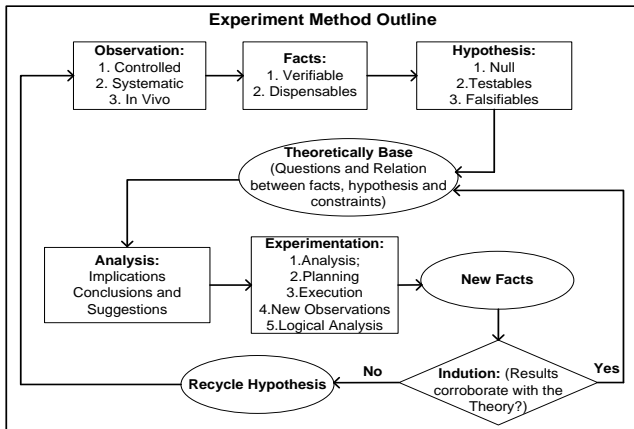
Experiment Method Outline

Observation:
1. Controlled
2. Systematic
3. In Vivo

Facts:
1. Verifiable
2. Dispensables

Hypothesis:
1. Null
2.Testables
3. Falsifiables

Theoretically Base
(Questions and Relation between facts, hypothesis and constraints)

Analysis:
Implications
Conclusions and Suggestions

Experimentation:
1.Analysis;
2.Planning
3.Execution
4.New Observations
5.Logical Analysis

New Facts

Indution: (Results corroborate with the Theory?)

Yes

No

Recycle Hypothesis